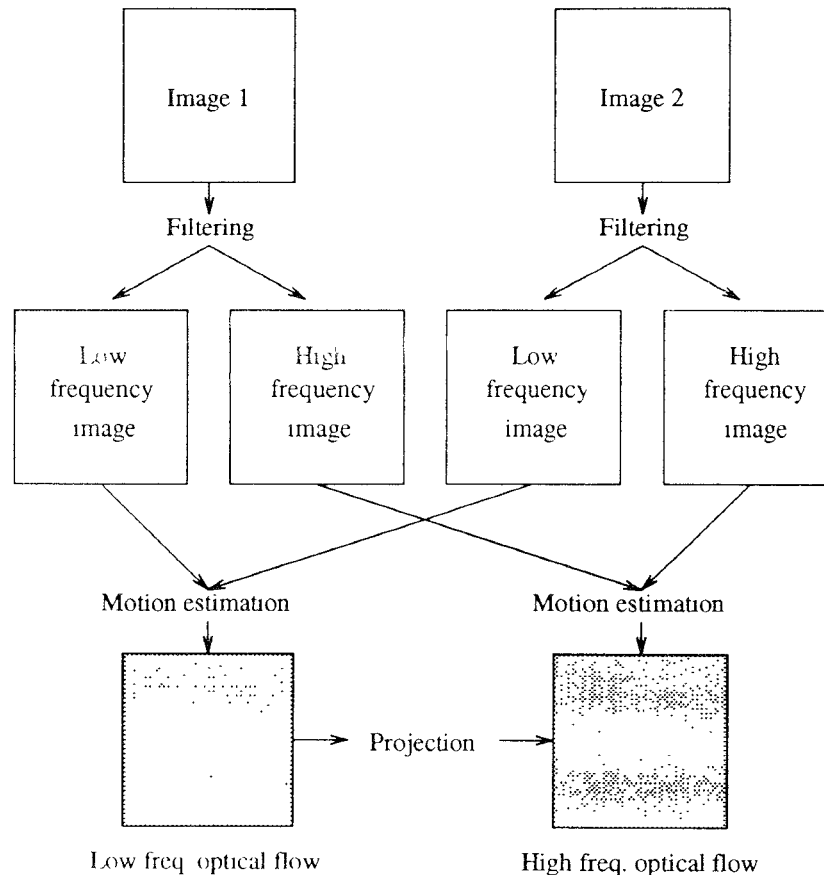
Image 1

Image 2

Filtering

Filtering

Low frequency image

High frequency image

Low frequency image

High frequency image

Motion estimation

Motion estimation

Projection

Low freq optical flow

High freq. optical flow